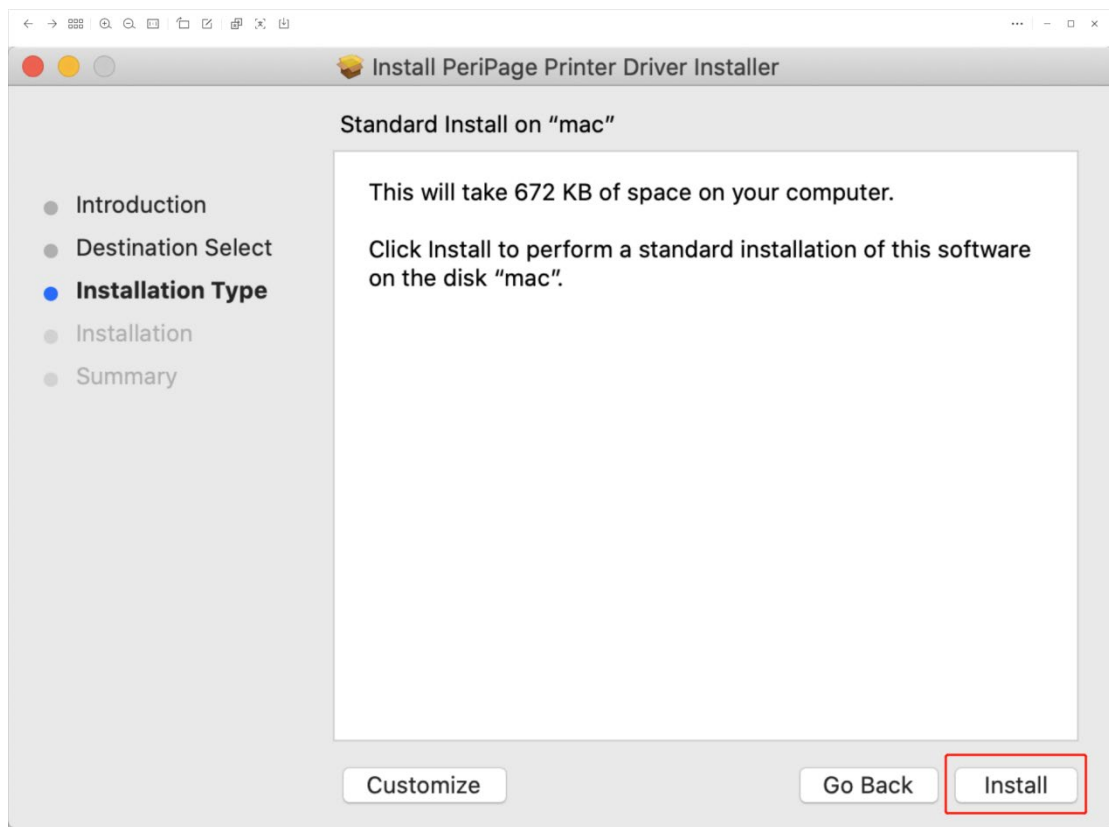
Install PeriPage Printer Driver Installer

Standard Install on "mac"

Introduction
Destination Select
Installation Type
Installation
Summary

This will take 672 KB of space on your computer.

Click Install to perform a standard installation of this software on the disk "mac".

Customize

Go Back

Install